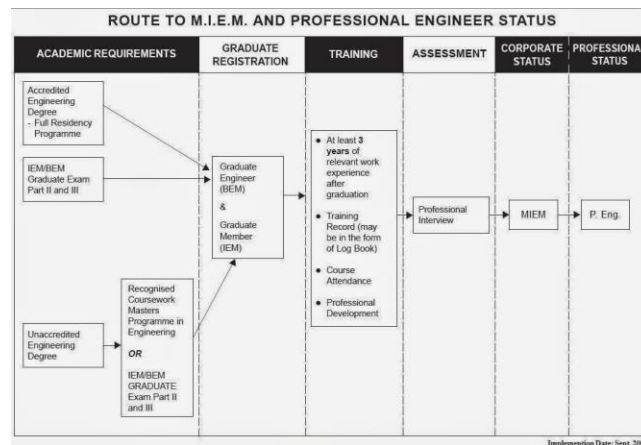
ROUTE TO M.I.E.M. AND PROFESSIONAL ENGINEER STATUS

| ACADEMIC REQUIREMENTS | GRADUATE REGISTRATION | TRAINING | ASSESSMENT | CORPORATE STATUS | PROFESSIONA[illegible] STATUS |
|---|---|---|---|---|---|

Accredited Engineering Degree
- Full Residency Programme

IEM/BEM Graduate Exam Part II and III

Unaccredited Engineering Degree

Recognised Coursework Masters Programme in Engineering
OR
IEM/BEM GRADUATE Exam Part II and III

Graduate Engineer (BEM)
&
Graduate Member (IEM)

• At least 3 years of relevant work experience after graduation
• Training Record (may be in the form of Log Book)
• Course Attendance
• Professional Development

Professional Interview

MIEM

P. Eng.

Implementation Date: Sept 20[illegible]